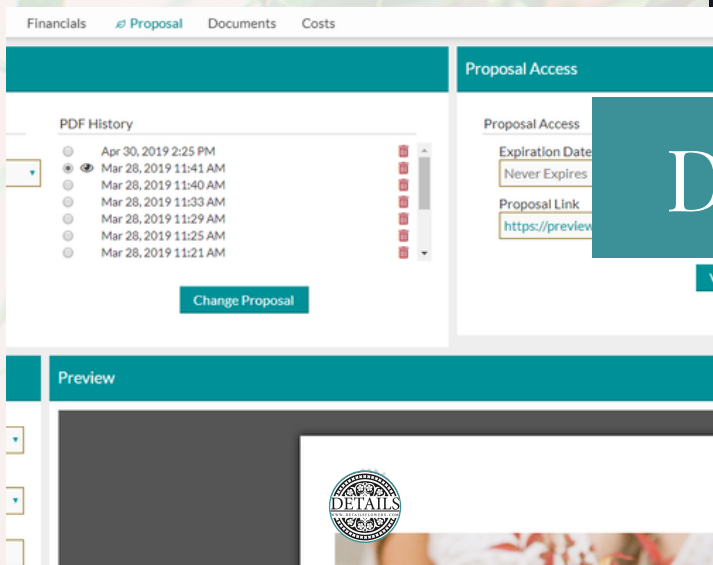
Financials Proposal Documents Costs

PDF History

Apr 30, 2019 2:25 PM
Mar 28, 2019 11:41 AM
Mar 28, 2019 11:40 AM
Mar 28, 2019 11:33 AM
Mar 28, 2019 11:29 AM
Mar 28, 2019 11:25 AM
Mar 28, 2019 11:21 AM

Change Proposal

Proposal Access

Proposal Access

Expiration Date

Never Expires

Proposal Link

https://preview

D

Preview

DETAILS
WWW.DETAILSFLOWERS.COM